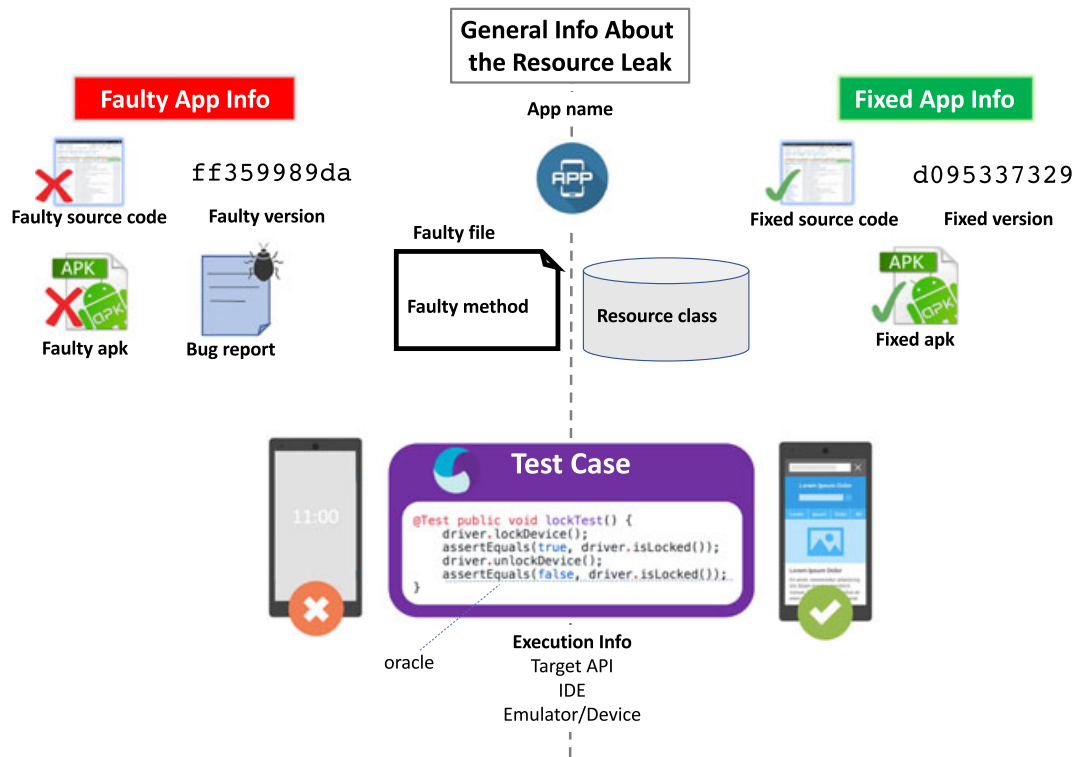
General Info About the Resource Leak

Faulty App Info

Fixed App Info

App name

APP

ff359989da

d095337329

Faulty source code

Faulty version

Fixed source code

Fixed version

Faulty file

Faulty method

Resource class

APK

APK

Faulty apk

Bug report

Fixed apk

11:00

Test Case

@Test public void lockTest() {
    driver.lockDevice();
    assertEquals(true, driver.isLocked());
    driver.unlockDevice();
    assertEquals(false, driver.isLocked());
}

Lorem Ipsum Dolor

Lorem Ipsum Dolor

oracle

Execution Info
Target API
IDE
Emulator/Device